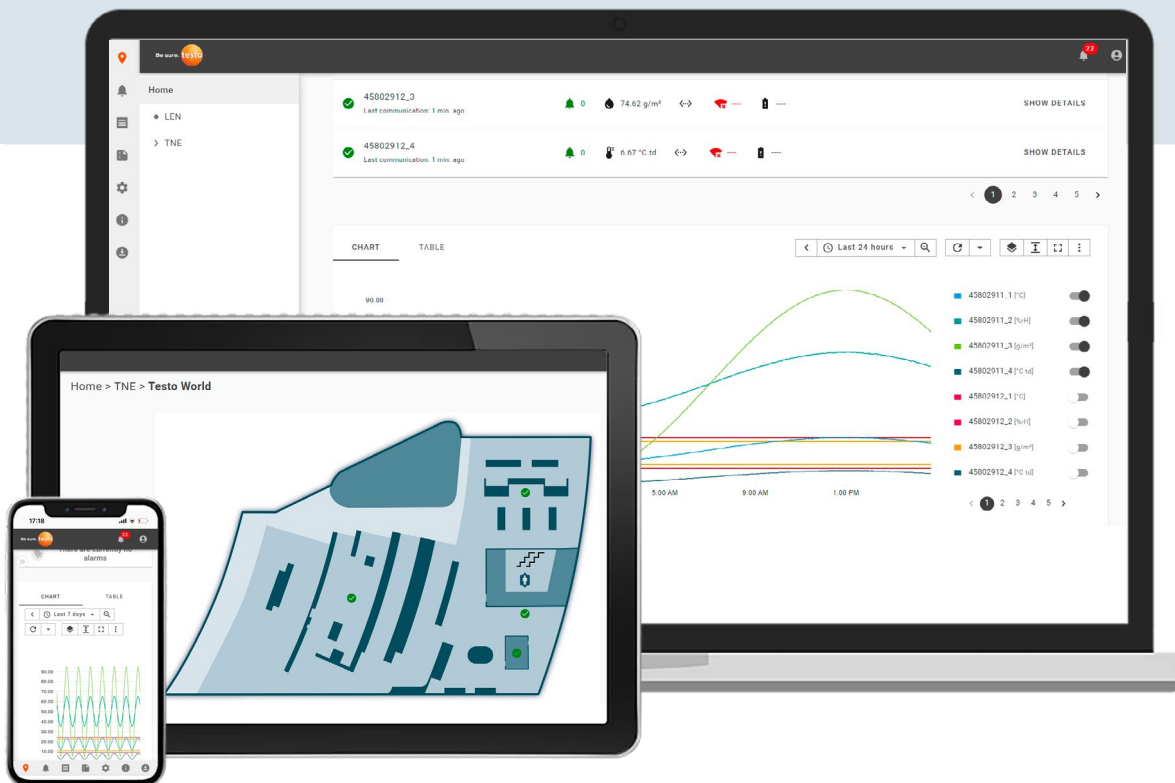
Be sure. testo

22

Home

LEN

TNE

45802912_3
Last communication: 1 min. ago

0 74.62 g/m³ <··> ---- ----

SHOW DETAILS

45802912_4
Last communication: 1 min. ago

0 6.67 °C td <··> ---- ----

SHOW DETAILS

‹ 1 2 3 4 5 ›

CHART TABLE

Last 24 hours

90.00

45802911_1 [°C]
45802911_2 [%rH]
45802911_3 [g/m³]
45802911_4 [°C td]
45802912_1 [°C]
45802912_2 [%rH]
45802912_3 [g/m³]
45802912_4 [°C td]

5:00 AM 9:00 AM 1:00 PM

‹ 1 2 3 4 5 ›

Home > TNE > Testo World

17:18

Be sure. testo

There are currently no alarms

CHART TABLE

Last 7 days

90.00
80.00
70.00
60.00
50.00
40.00
30.00
20.00
10.00